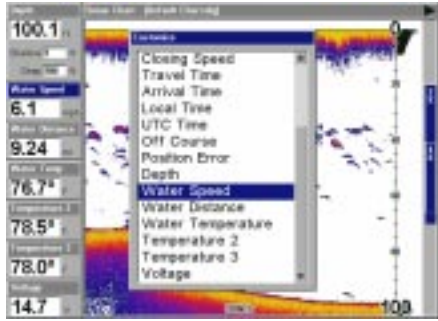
Depth
100.1 ft
Sonar Chart - [Default Overlay]
Contents
Closing Speed
Travel Time
Arrival Time
Local Time
UTC Time
Off Course
Position Error
Depth
Water Speed
Water Distance
Water Temperature
Temperature 2
Temperature 3
Voltage
Water Speed
6.1 mph
Water Distance
9.24 mi
Water Temp
76.7°
Temperature 2
78.5°
Temperature 3
78.0°
Voltage
14.7
0
108